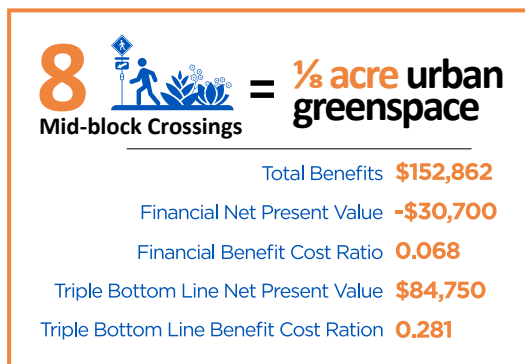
8 Mid-block Crossings = ⅛ acre urban greenspace

| | |
|---|---|
| Total Benefits | $152,862 |
| Financial Net Present Value | -$30,700 |
| Financial Benefit Cost Ratio | 0.068 |
| Triple Bottom Line Net Present Value | $84,750 |
| Triple Bottom Line Benefit Cost Ration | 0.281 |